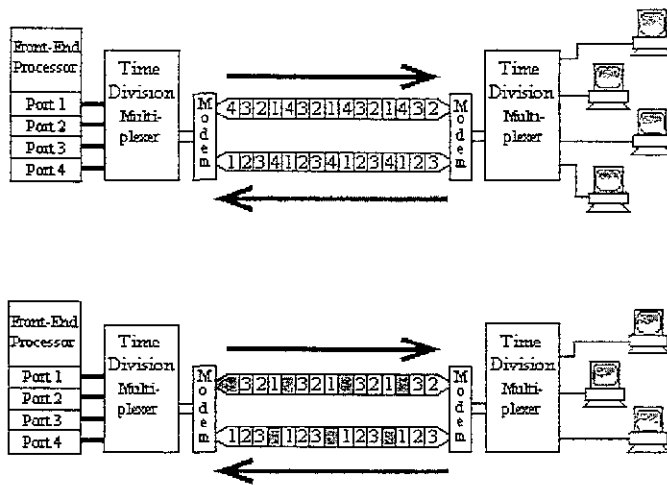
Front-End Processor

Port 1
Port 2
Port 3
Port 4

Time Division Multiplexer

Modem

4 3 2 1 4 3 2 1 4 3 2 1 4 3 2

1 2 3 4 1 2 3 4 1 2 3 4 1 2 3

Modem

Time Division Multiplexer

Front-End Processor

Port 1
Port 2
Port 3
Port 4

Time Division Multiplexer

Modem

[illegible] 3 2 1 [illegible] 3 2 1 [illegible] 3 2 1 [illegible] 3 2

1 2 3 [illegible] 1 2 3 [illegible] 1 2 3 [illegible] 1 2 3

Modem

Time Division Multiplexer